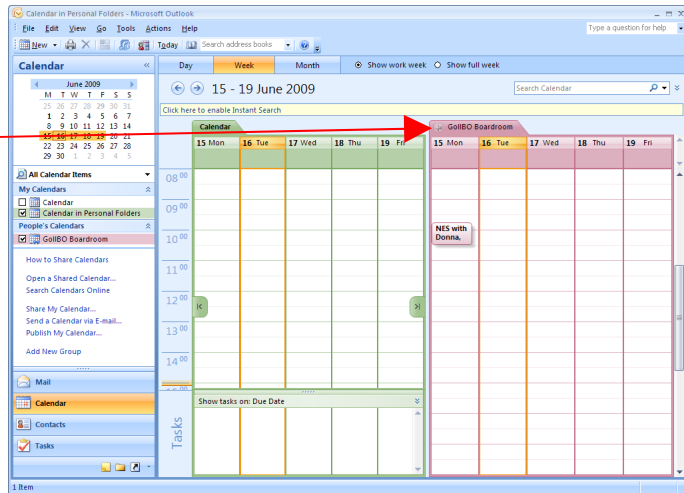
Calendar in Personal Folders - Microsoft Outlook

File Edit View Go Tools Actions Help

Type a question for help

New | Today | Search address books

Calendar

June 2009

| M | T | W | T | F | S | S |
|---|---|---|---|---|---|---|
| 25 | 26 | 27 | 28 | 29 | 30 | 31 |
| 1 | 2 | 3 | 4 | 5 | 6 | 7 |
| 8 | 9 | 10 | 11 | 12 | 13 | 14 |
| 15 | 16 | 17 | 18 | 19 | 20 | 21 |
| 22 | 23 | 24 | 25 | 26 | 27 | 28 |
| 29 | 30 | 1 | 2 | 3 | 4 | 5 |

All Calendar Items

My Calendars
Calendar
Calendar in Personal Folders

People's Calendars
GollBO Boardroom

How to Share Calendars
Open a Shared Calendar...
Search Calendars Online

Share My Calendar...
Send a Calendar via E-mail...
Publish My Calendar...

Add New Group

Mail
Calendar
Contacts
Tasks

Day | Week | Month | Show work week | Show full week

15 - 19 June 2009

Search Calendar

Click here to enable Instant Search

Calendar

15 Mon | 16 Tue | 17 Wed | 18 Thu | 19 Fri

GollBO Boardroom

15 Mon | 16 Tue | 17 Wed | 18 Thu | 19 Fri

08 00
09 00
10 00
11 00
12 00
13 00
14 00

NES with Donna.

Show tasks on: Due Date

Tasks

1 Item